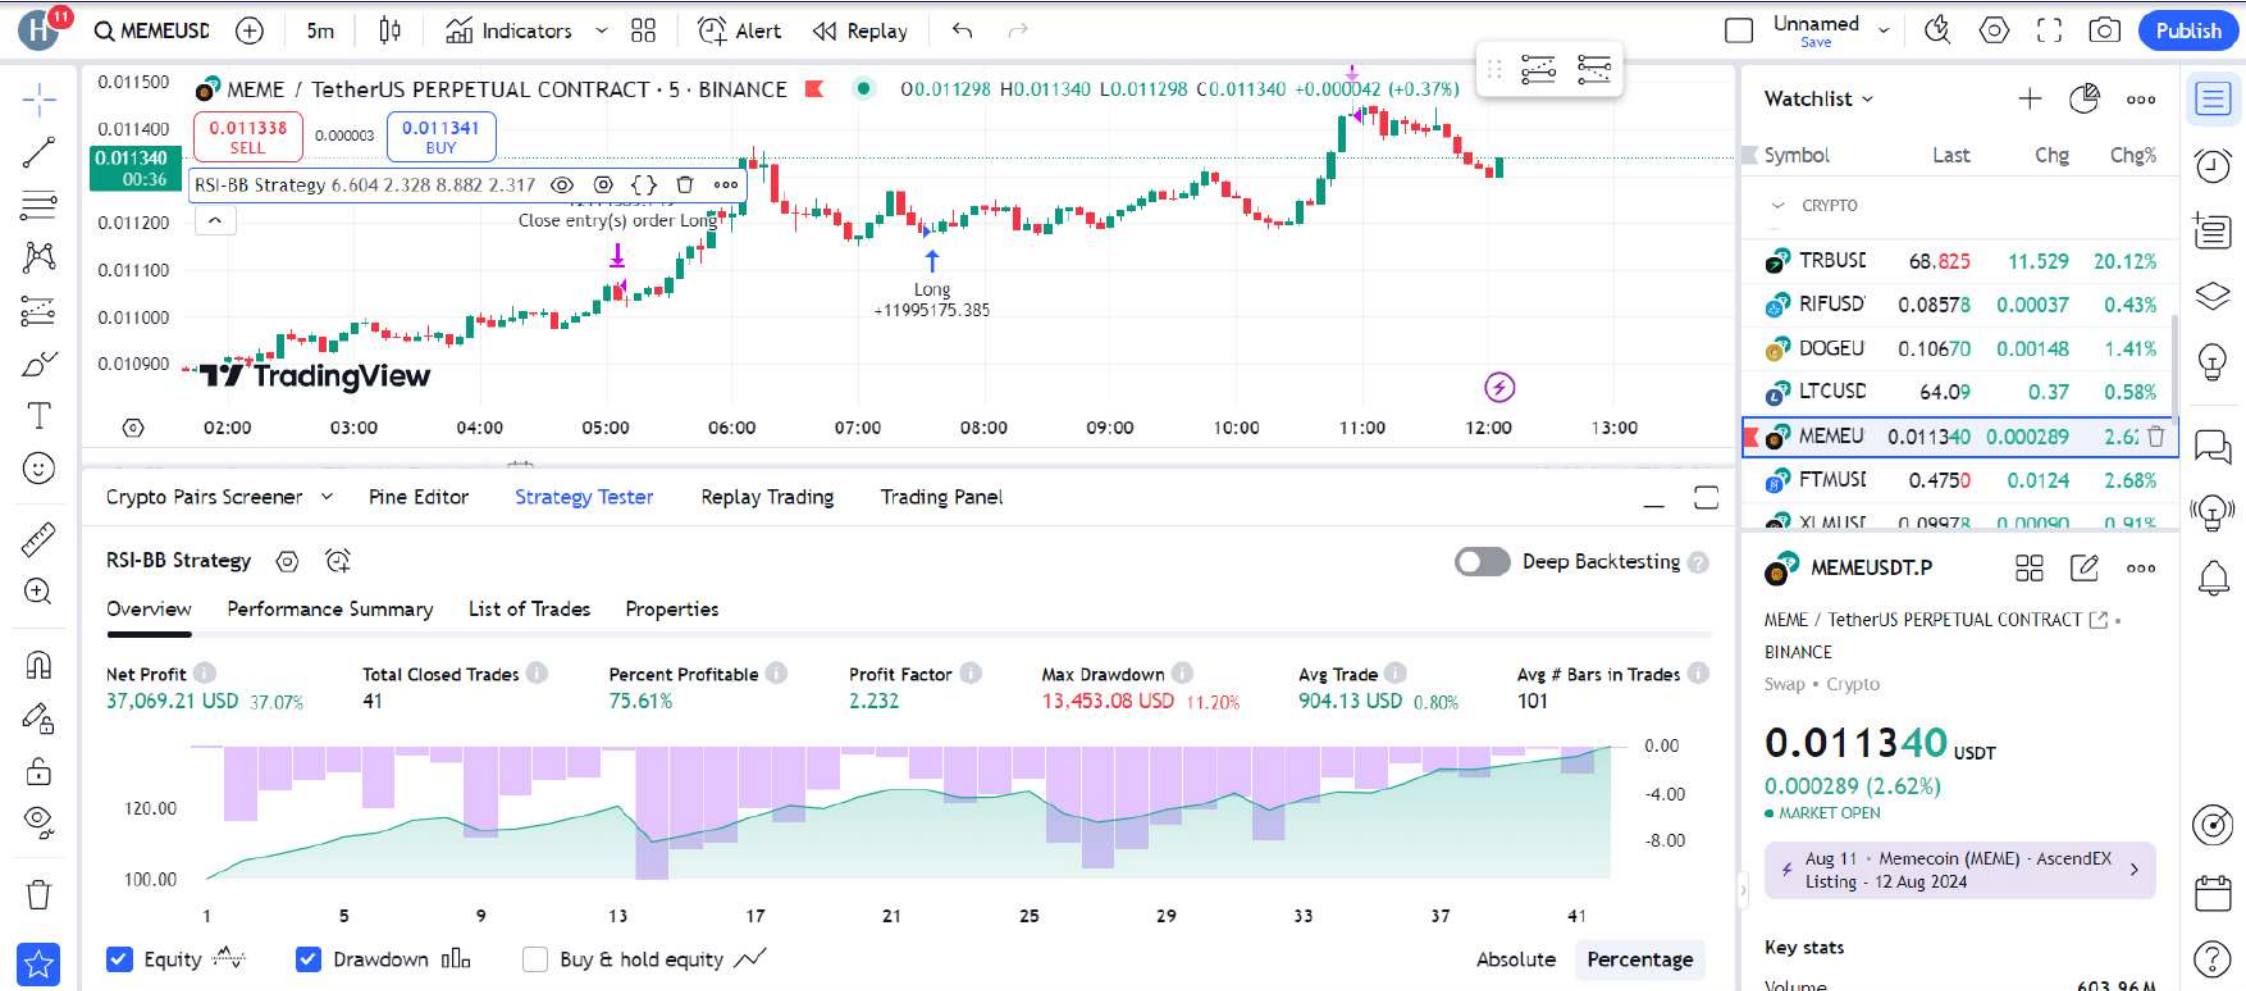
H 11 MEMEUSD 5m Indicators Alert Replay Unnamed Save Publish

MEME / TetherUS PERPETUAL CONTRACT · 5 · BINANCE O0.011298 H0.011340 L0.011298 C0.011340 +0.000042 (+0.37%)

0.011338 SELL 0.000003 0.011341 BUY

0.011340 00:36

RSI-BB Strategy 6.604 2.328 8.882 2.317

Close entry(s) order Long

Long +11995175.385

0.011500
0.011400
0.011200
0.011100
0.011000
0.010900

TradingView

02:00 03:00 04:00 05:00 06:00 07:00 08:00 09:00 10:00 11:00 12:00 13:00

Watchlist

| Symbol | Last | Chg | Chg% |
|---|---|---|---|
| CRYPTO | | | |
| TRBUSD | 68.825 | 11.529 | 20.12% |
| RIFUSD | 0.08578 | 0.00037 | 0.43% |
| DOGEU | 0.10670 | 0.00148 | 1.41% |
| LTCUSD | 64.09 | 0.37 | 0.58% |
| MEMEU | 0.011340 | 0.000289 | 2.6: |
| FTMUSD | 0.4750 | 0.0124 | 2.68% |
| XLMUSD | 0.09978 | 0.00090 | 0.91% |

MEMEUSDT.P
MEME / TetherUS PERPETUAL CONTRACT • BINANCE
Swap • Crypto
0.011340 USDT
0.000289 (2.62%)
MARKET OPEN
Aug 11 • Memecoin (MEME) - AscendEX Listing - 12 Aug 2024
Key stats
Volume 603.96 M

Crypto Pairs Screener Pine Editor Strategy Tester Replay Trading Trading Panel

RSI-BB Strategy Deep Backtesting

Overview Performance Summary List of Trades Properties

Net Profit 37,069.21 USD 37.07%
Total Closed Trades 41
Percent Profitable 75.61%
Profit Factor 2.232
Max Drawdown 13,453.08 USD 11.20%
Avg Trade 904.13 USD 0.80%
Avg # Bars in Trades 101

120.00
100.00
0.00
-4.00
-8.00

1 5 9 13 17 21 25 29 33 37 41

Equity Drawdown Buy & hold equity Absolute Percentage